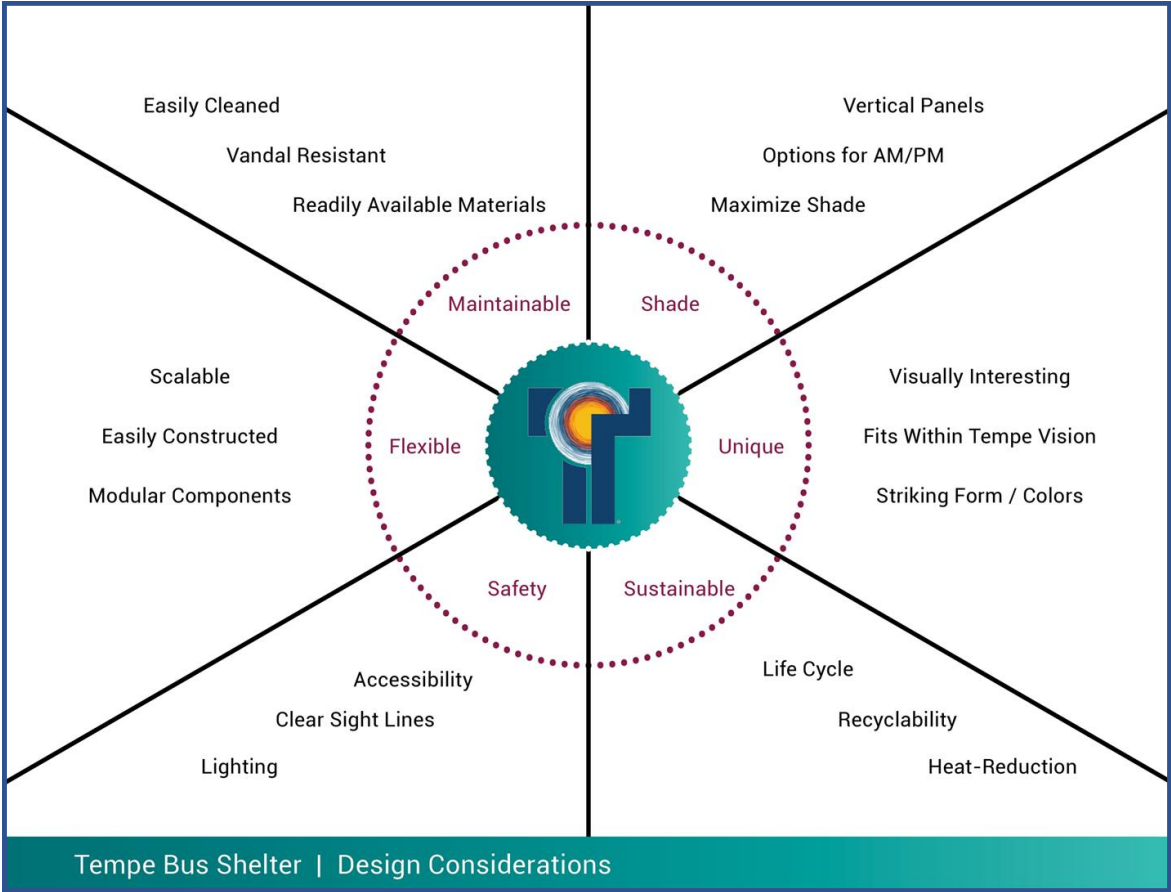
Easily Cleaned
Vandal Resistant
Readily Available Materials

Vertical Panels
Options for AM/PM
Maximize Shade

Maintainable
Shade

Scalable
Easily Constructed
Modular Components

Flexible

Unique

Visually Interesting
Fits Within Tempe Vision
Striking Form / Colors

Safety
Sustainable

Accessibility
Clear Sight Lines
Lighting

Life Cycle
Recyclability
Heat-Reduction

Tempe Bus Shelter | Design Considerations